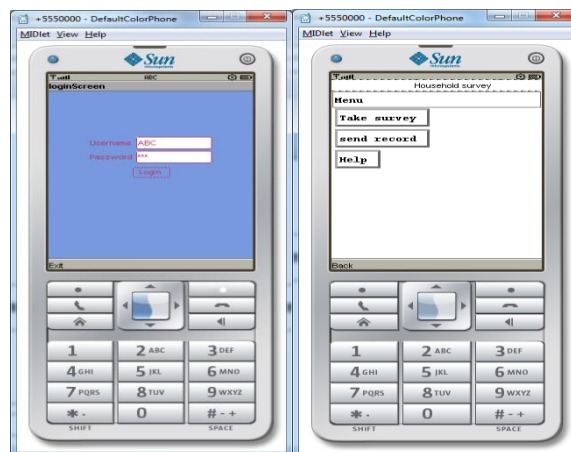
+5550000 - DefaultColorPhone

MIDlet View Help

Sun

ABC

loginScreen

Username ABC

Password ***

Login

Exit

1 2 ABC 3 DEF

4 GHI 5 JKL 6 MNO

7 PQRS 8 TUV 9 WXYZ

* . 0 # - +

SHIFT SPACE

+5550000 - DefaultColorPhone

MIDlet View Help

Sun

Household survey

Menu

Take survey

send record

Help

Back

1 2 ABC 3 DEF

4 GHI 5 JKL 6 MNO

7 PQRS 8 TUV 9 WXYZ

* . 0 # - +

SHIFT SPACE